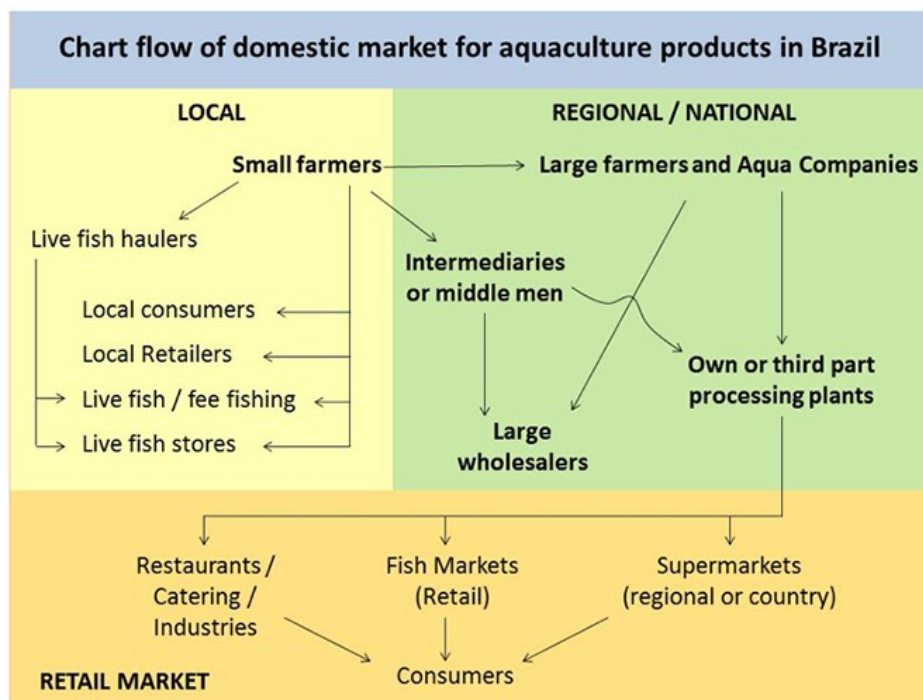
Chart flow of domestic market for aquaculture products in Brazil

LOCAL

REGIONAL / NATIONAL

Small farmers

Large farmers and Aqua Companies

Live fish haulers

Intermediaries or middle men

Local consumers

Local Retailers

Live fish / fee fishing

Live fish stores

Own or third part processing plants

Large wholesalers

Restaurants / Catering / Industries

Fish Markets (Retail)

Supermarkets (regional or country)

Consumers

RETAIL MARKET